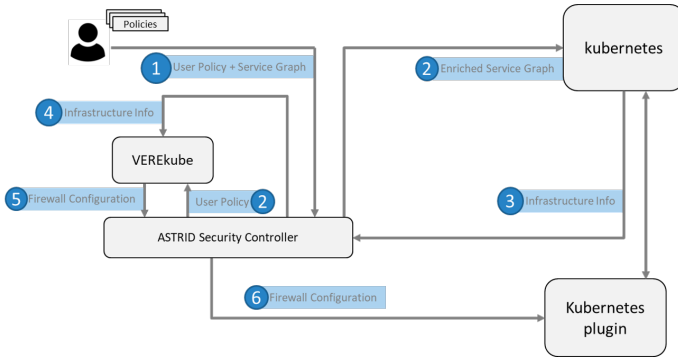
Policies

1 User Policy + Service Graph

kubernetes

2 Enriched Service Graph

4 Infrastructure Info

VEREkube

5 Firewall Configuration

User Policy 2

3 Infrastructure Info

ASTRID Security Controller

6 Firewall Configuration

Kubernetes plugin